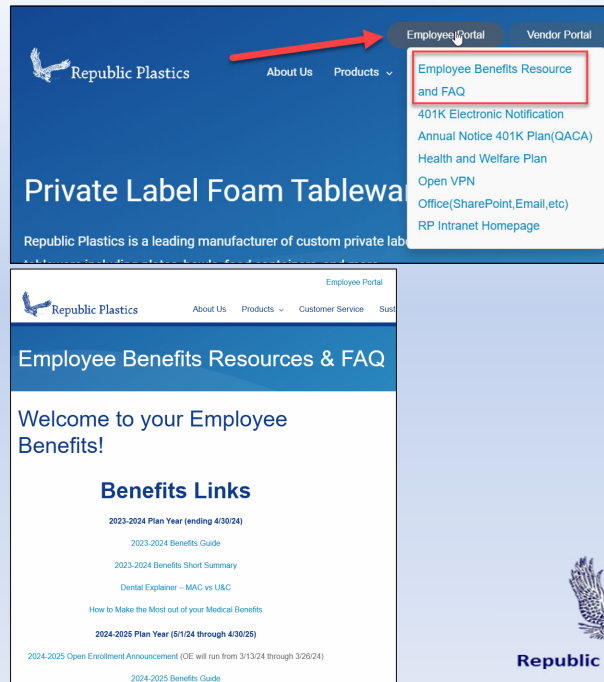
Employee Portal

Vendor Portal

Republic Plastics

About Us

Products

Employee Benefits Resource and FAQ

401K Electronic Notification

Annual Notice 401K Plan(QACA)

Health and Welfare Plan

Open VPN

Office(SharePoint,Email,etc)

RP Intranet Homepage

Private Label Foam Tablewa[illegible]

Republic Plastics is a leading manufacturer of custom private lab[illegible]

Employee Portal

Republic Plastics

About Us

Products

Customer Service

Sust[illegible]

Employee Benefits Resources & FAQ

Welcome to your Employee Benefits!

Benefits Links

2023-2024 Plan Year (ending 4/30/24)

2023-2024 Benefits Guide

2023-2024 Benefits Short Summary

Dental Explainer – MAC vs U&C

How to Make the Most out of your Medical Benefits

2024-2025 Plan Year (5/1/24 through 4/30/25)

2024-2025 Open Enrollment Announcement (OE will run from 3/13/24 through 3/26/24)

2024-2025 Benefits Guide

Republic